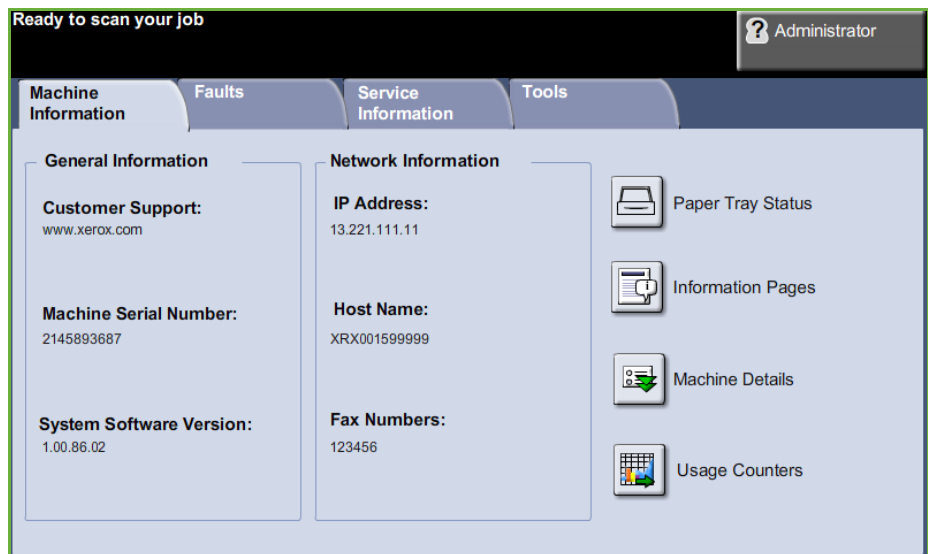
Ready to scan your job

Administrator

Machine Information

Faults

Service Information

Tools

General Information

Customer Support:
www.xerox.com

Machine Serial Number:
2145893687

System Software Version:
1.00.86.02

Network Information

IP Address:
13.221.111.11

Host Name:
XRX001599999

Fax Numbers:
123456

Paper Tray Status

Information Pages

Machine Details

Usage Counters